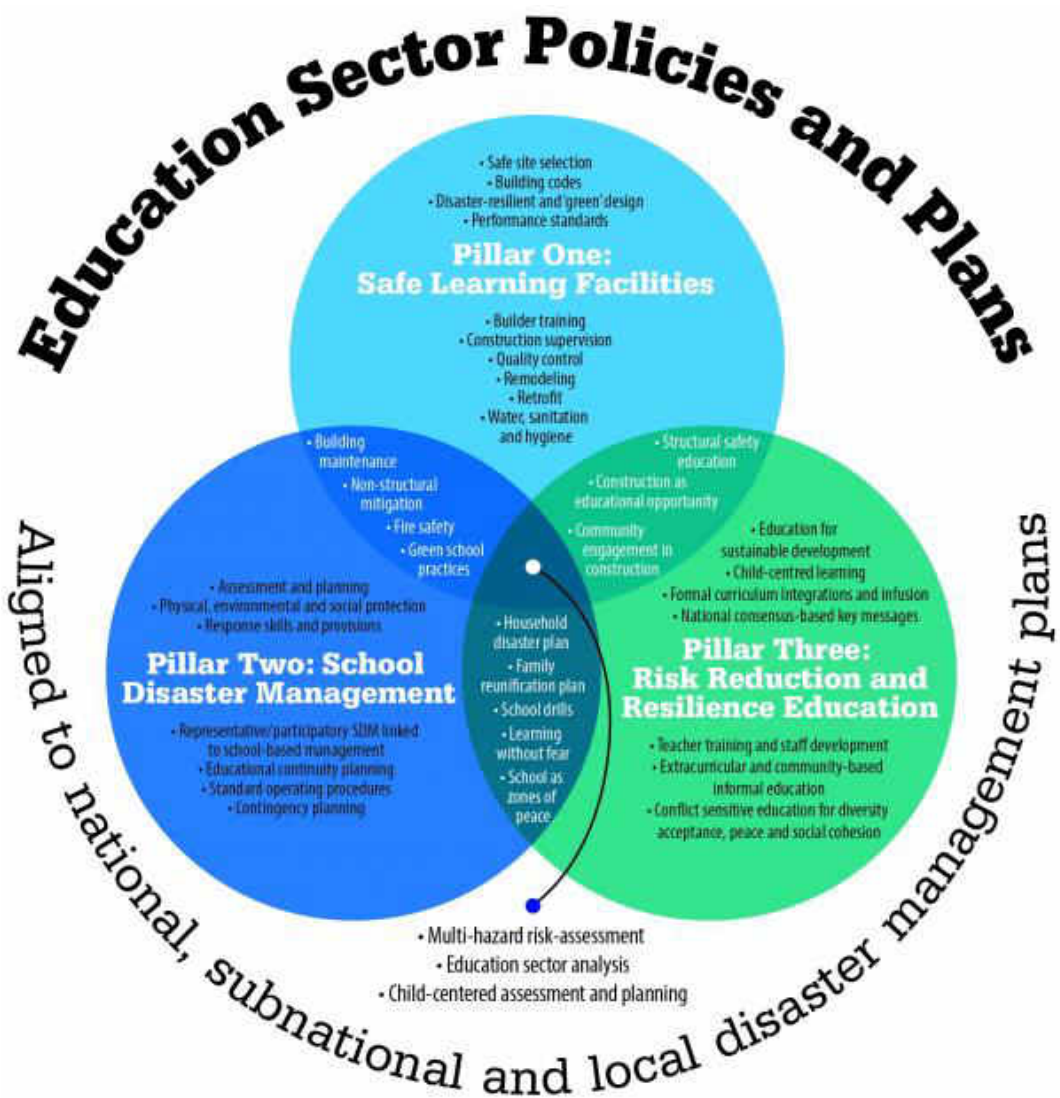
Education Sector Policies and Plans

• Safe site selection
• Building codes
• Disaster-resilient and 'green' design
• Performance standards

Pillar One:
Safe Learning Facilities

• Builder training
• Construction supervision
• Quality control
• Remodeling
• Retrofit
• Water, sanitation and hygiene

• Building maintenance
• Non-structural mitigation
• Fire safety
• Green school practices

• Structural safety education
• Construction as educational opportunity
• Community engagement in construction

• Education for sustainable development
• Child-centred learning
• Formal curriculum integrations and infusion
• National consensus-based key messages

• Assessment and planning
• Physical, environmental and social protection
• Response skills and provisions

Pillar Two: School Disaster Management

• Representative/participatory SDM linked to school-based management
• Educational continuity planning
• Standard operating procedures
• Contingency planning

• Household disaster plan
• Family reunification plan
• School drills
• Learning without fear
• School as zones of peace

Pillar Three:
Risk Reduction and Resilience Education

• Teacher training and staff development
• Extracurricular and community-based informal education
• Conflict sensitive education for diversity acceptance, peace and social cohesion

• Multi-hazard risk-assessment
• Education sector analysis
• Child-centered assessment and planning

Aligned to national, subnational and local disaster management plans